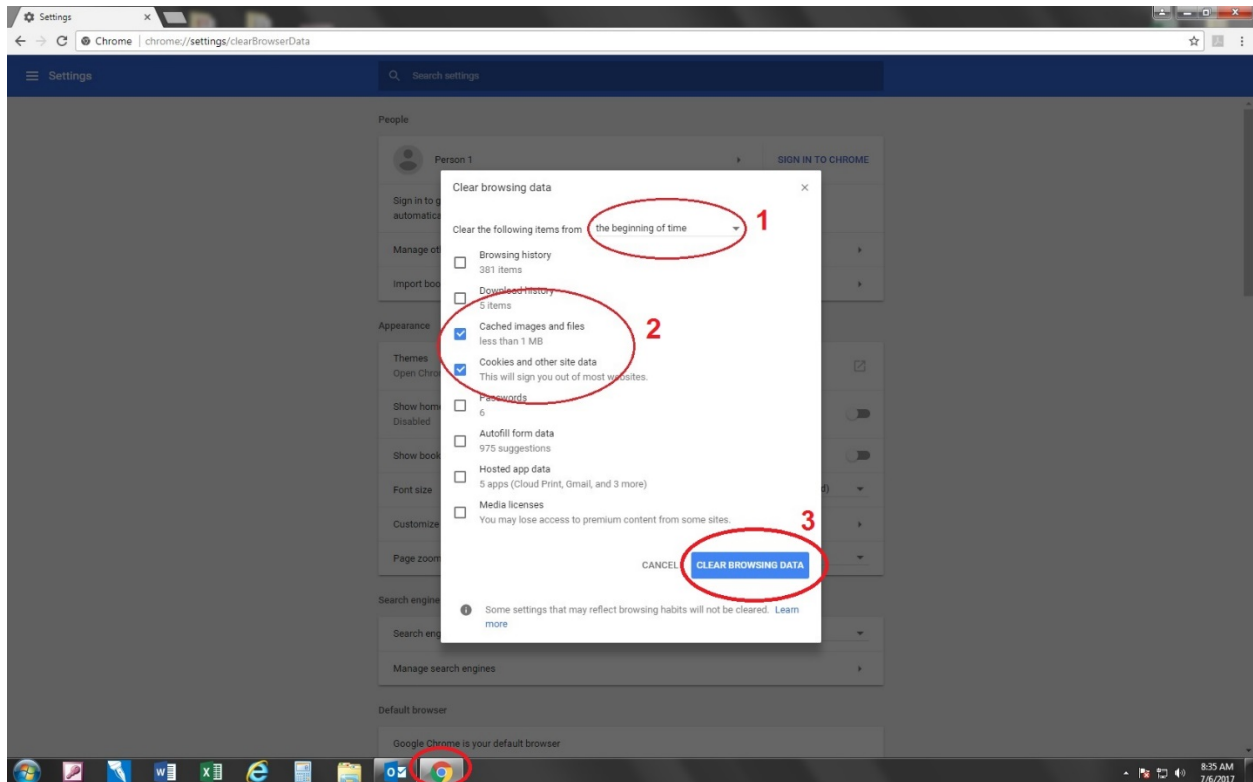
Settings

Chrome | chrome://settings/clearBrowserData

Settings

Search settings

People

Person 1

SIGN IN TO CHROME

Sign in to g
automatica

Manage ot

Import boo

Appearance

Themes
Open Chro

Show hom
Disabled

Show book

Font size

Customize

Page zoom

Search engine

Search eng

Manage search engines

Default browser

Google Chrome is your default browser

Clear browsing data

×

Clear the following items from the beginning of time

1

Browsing history
381 items

Download history
5 items

Cached images and files
less than 1 MB

2

Cookies and other site data
This will sign you out of most websites.

Passwords
6

Autofill form data
975 suggestions

Hosted app data
5 apps (Cloud Print, Gmail, and 3 more)

Media licenses
You may lose access to premium content from some sites.

3

CANCEL

CLEAR BROWSING DATA

Some settings that may reflect browsing habits will not be cleared. Learn more

8:35 AM
7/6/2017